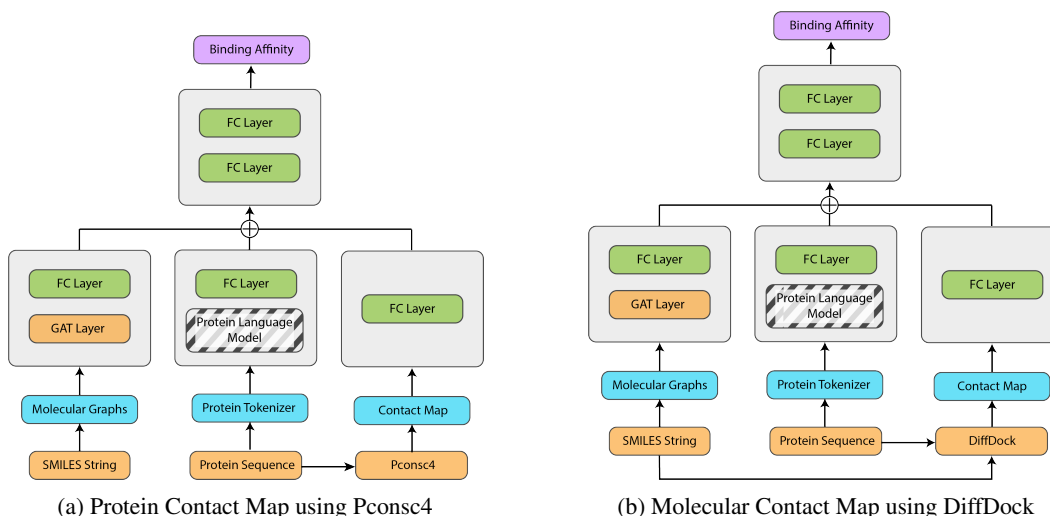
Binding Affinity

FC Layer

FC Layer

FC Layer

GAT Layer

FC Layer

Protein Language Model

FC Layer

Molecular Graphs

Protein Tokenizer

Contact Map

SMILES String

Protein Sequence

Pconsc4

(a) Protein Contact Map using Pconsc4

Binding Affinity

FC Layer

FC Layer

FC Layer

GAT Layer

FC Layer

Protein Language Model

FC Layer

Molecular Graphs

Protein Tokenizer

Contact Map

SMILES String

Protein Sequence

DiffDock

(b) Molecular Contact Map using DiffDock